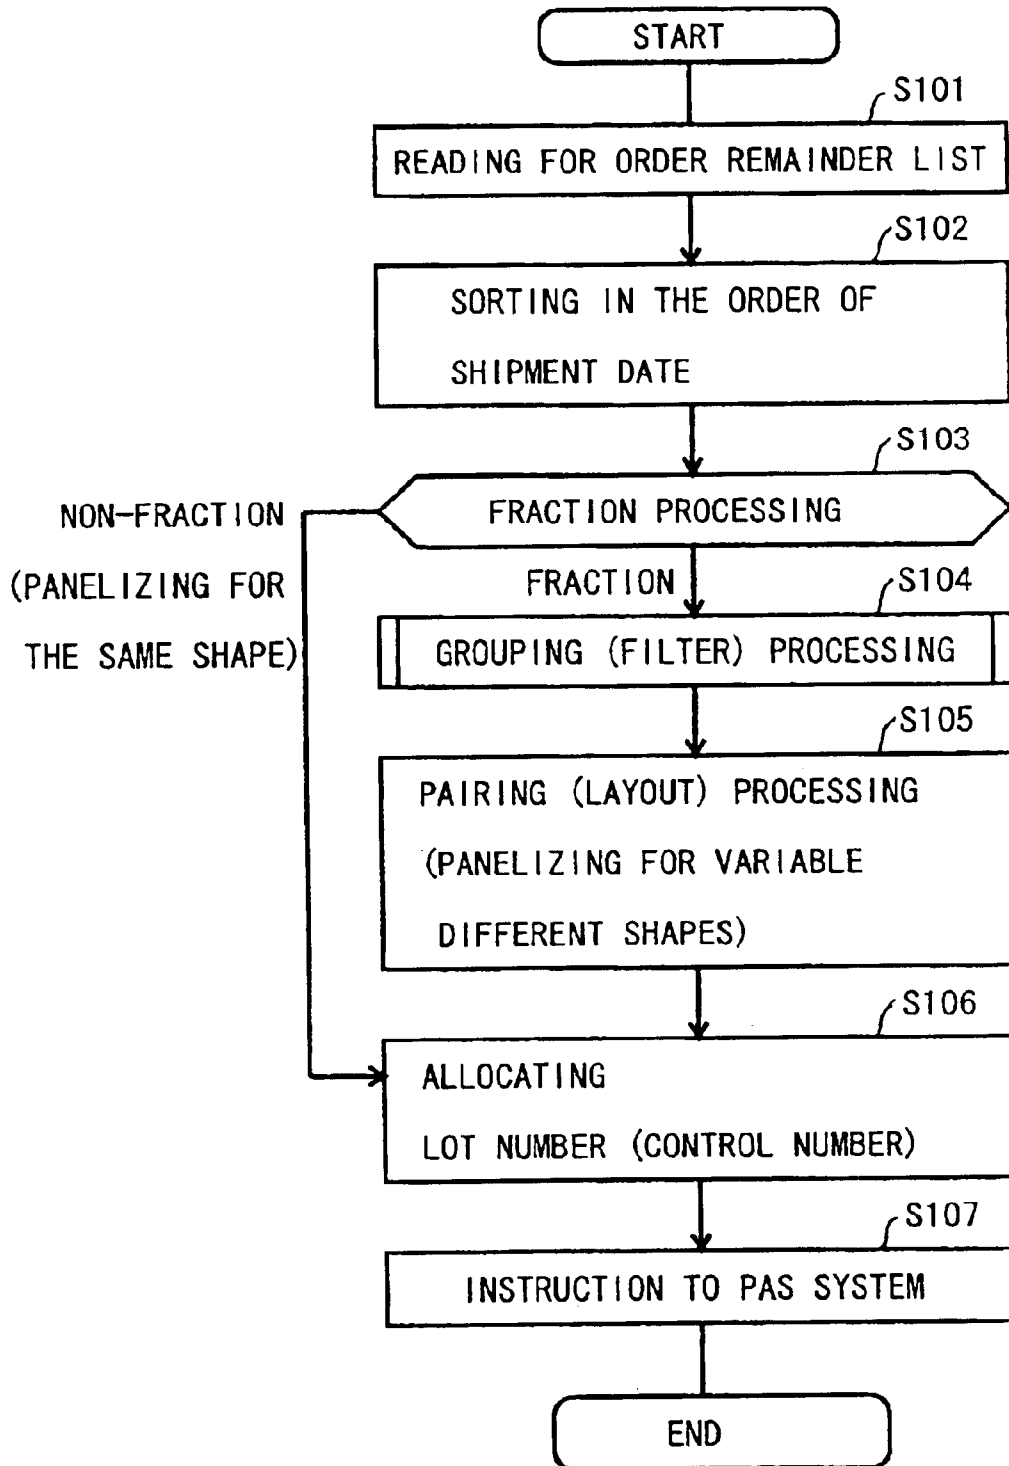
START

S101

READING FOR ORDER REMAINDER LIST

S102

SORTING IN THE ORDER OF SHIPMENT DATE

S103

FRACTION PROCESSING

NON-FRACTION (PANELIZING FOR THE SAME SHAPE)

FRACTION

S104

GROUPING (FILTER) PROCESSING

S105

PAIRING (LAYOUT) PROCESSING (PANELIZING FOR VARIABLE DIFFERENT SHAPES)

S106

ALLOCATING LOT NUMBER (CONTROL NUMBER)

S107

INSTRUCTION TO PAS SYSTEM

END